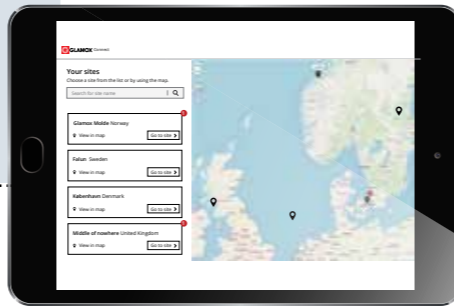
GLAMOX Connect

Your sites

Choose a site from the list or by using the map.

Search for site name

Glamox Molde Norway

View in map

Go to site

Falun Sweden

View in map

Go to site

København Denmark

View in map

Go to site

Middle of nowhere United Kingdom

View in map

Go to site